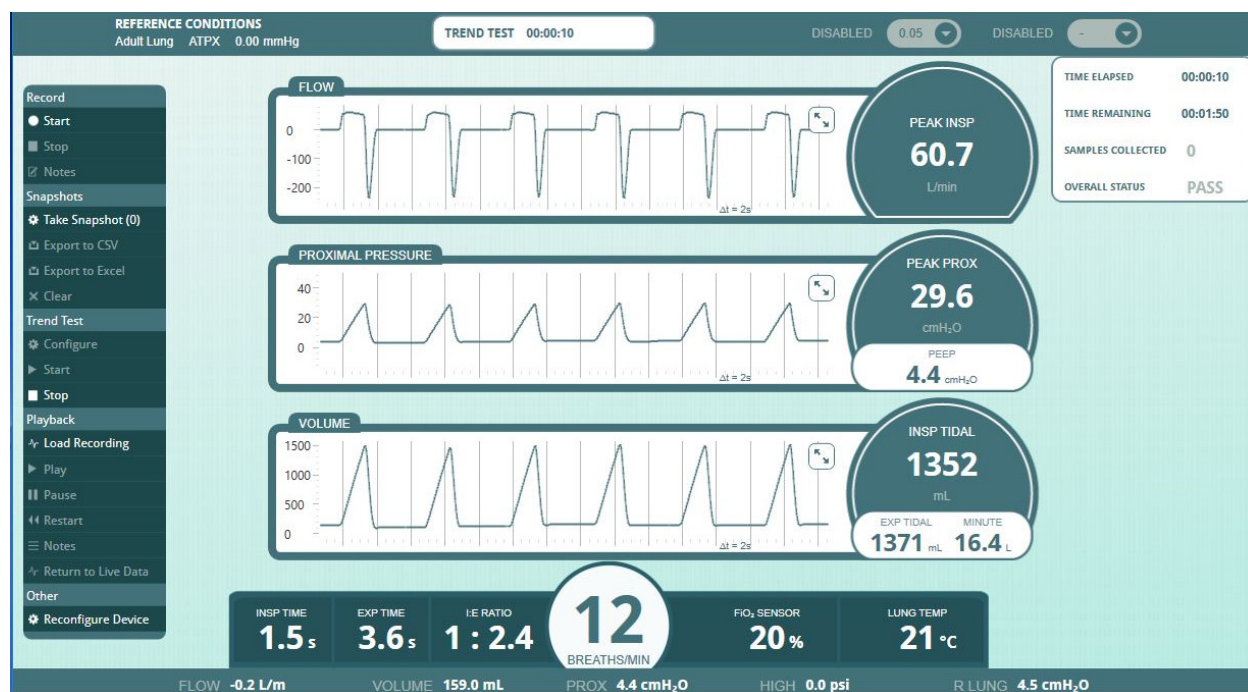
REFERENCE CONDITIONS
Adult Lung ATPX 0.00 mmHg

TREND TEST 00:00:10

DISABLED 0.05 DISABLED -

TIME ELAPSED 00:00:10
TIME REMAINING 00:01:50
SAMPLES COLLECTED 0
OVERALL STATUS PASS

Record
Start
Stop
Notes
Snapshots
Take Snapshot (0)
Export to CSV
Export to Excel
Clear
Trend Test
Configure
Start
Stop
Playback
Load Recording
Play
Pause
Restart
Notes
Return to Live Data
Other
Reconfigure Device

FLOW
0
-100
-200
Δt = 2s

PEAK INSP
60.7
L/min

PROXIMAL PRESSURE
40
20
0
Δt = 2s

PEAK PROX
29.6
$cmH_2O$
PEEP
4.4 $cmH_2O$

VOLUME
1500
1000
500
0
Δt = 2s

INSP TIDAL
1352
mL
EXP TIDAL 1371 mL
MINUTE 16.4 L

INSP TIME 1.5 s
EXP TIME 3.6 s
I:E RATIO 1 : 2.4
12
BREATHS/MIN
$FiO_2$ SENSOR 20 %
LUNG TEMP 21 °C

FLOW -0.2 L/m
VOLUME 159.0 mL
PROX 4.4 $cmH_2O$
HIGH 0.0 psi
R LUNG 4.5 $cmH_2O$